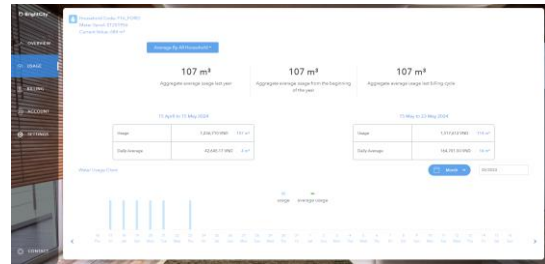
BrightCity

OVERVIEW

USAGE

BILLING

ACCOUNT

SETTINGS

CONTACT

Household Code: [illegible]
Meter Serial: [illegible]
Current Value: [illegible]

Average By All Household

107 m³
Aggregate average usage last year

107 m³
Aggregate average usage from the beginning of the year

107 m³
Aggregate average usage last billing cycle

15 April to 15 May 2024

| Usage | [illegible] | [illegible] |
|---|---|---|
| Daily Average | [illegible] | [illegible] |

15 May to 23 May 2024

| Usage | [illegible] | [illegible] |
|---|---|---|
| Daily Average | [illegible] | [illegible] |

Water Usage Chart

Month

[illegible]

usage average usage